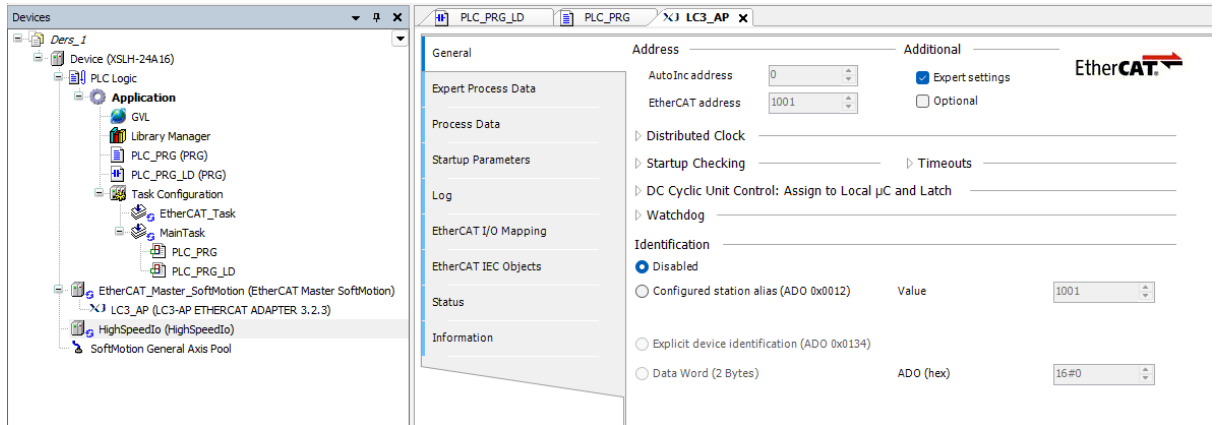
Devices

Ders_1
Device (XSLH-24A16)
PLC Logic
Application
GVL
Library Manager
PLC_PRG (PRG)
PLC_PRG_LD (PRG)
Task Configuration
EtherCAT_Task
MainTask
PLC_PRG
PLC_PRG_LD
EtherCAT_Master_SoftMotion (EtherCAT Master SoftMotion)
LC3_AP (LC3-AP ETHERCAT ADAPTER 3.2.3)
HighSpeedIo (HighSpeedIo)
SoftMotion General Axis Pool

PLC_PRG_LD
PLC_PRG
LC3_AP

General
Expert Process Data
Process Data
Startup Parameters
Log
EtherCAT I/O Mapping
EtherCAT IEC Objects
Status
Information

Address
AutoInc address 0
EtherCAT address 1001

Additional
Expert settings
Optional

EtherCAT

Distributed Clock
Startup Checking
Timeouts
DC Cyclic Unit Control: Assign to Local µC and Latch
Watchdog

Identification
Disabled
Configured station alias (ADO 0x0012)
Value 1001
Explicit device identification (ADO 0x0134)
Data Word (2 Bytes)
ADO (hex) 16#0